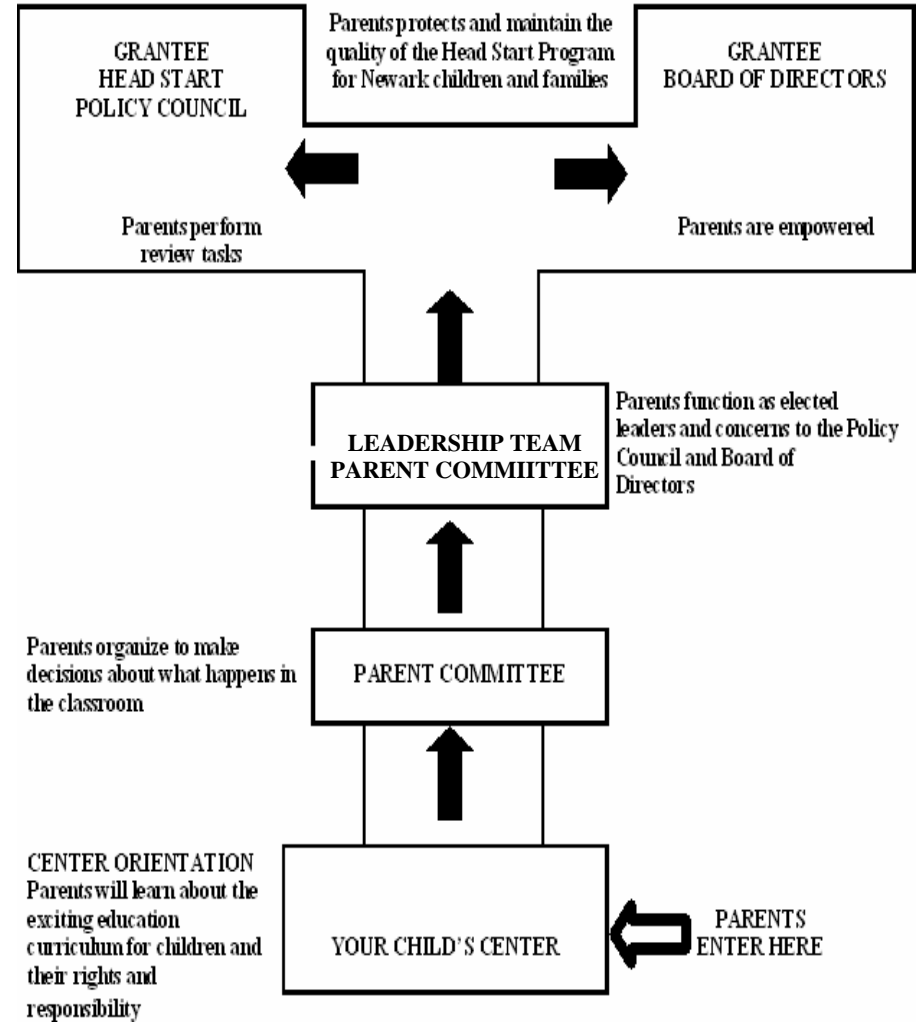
GRANTEE HEAD START POLICY COUNCIL

Parents protects and maintain the quality of the Head Start Program for Newark children and families

GRANTEE BOARD OF DIRECTORS

Parents perform review tasks

Parents are empowered

LEADERSHIP TEAM PARENT COMMIITTEE

Parents function as elected leaders and concerns to the Policy Council and Board of Directors

Parents organize to make decisions about what happens in the classroom

PARENT COMMITTEE

CENTER ORIENTATION
Parents will learn about the exciting education curriculum for children and their rights and responsibility

YOUR CHILD'S CENTER

PARENTS ENTER HERE